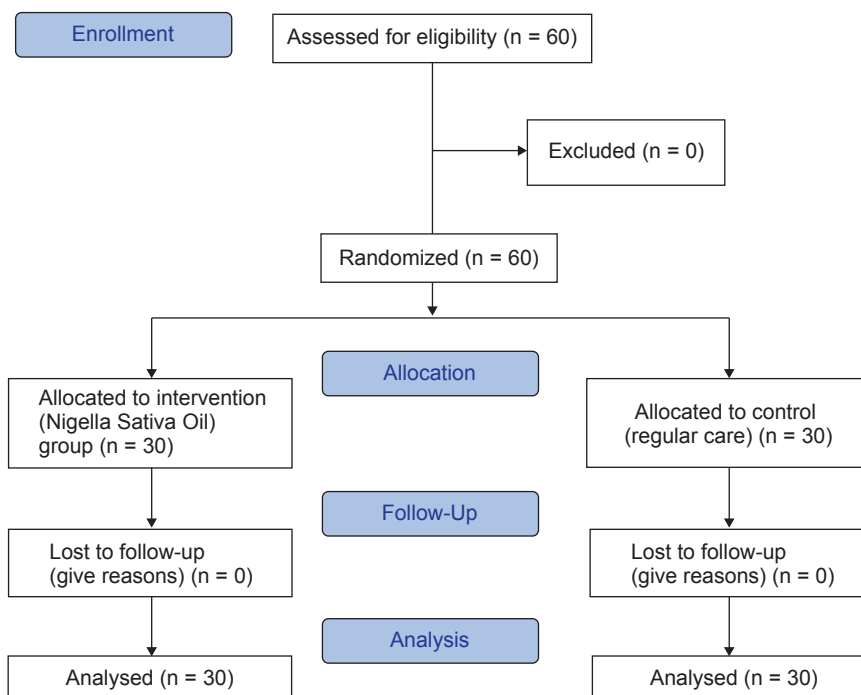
Enrollment

Assessed for eligibility (n = 60)

Excluded (n = 0)

Randomized (n = 60)

Allocation

Allocated to intervention (Nigella Sativa Oil) group (n = 30)

Allocated to control (regular care) (n = 30)

Follow-Up

Lost to follow-up (give reasons) (n = 0)

Lost to follow-up (give reasons) (n = 0)

Analysis

Analysed (n = 30)

Analysed (n = 30)